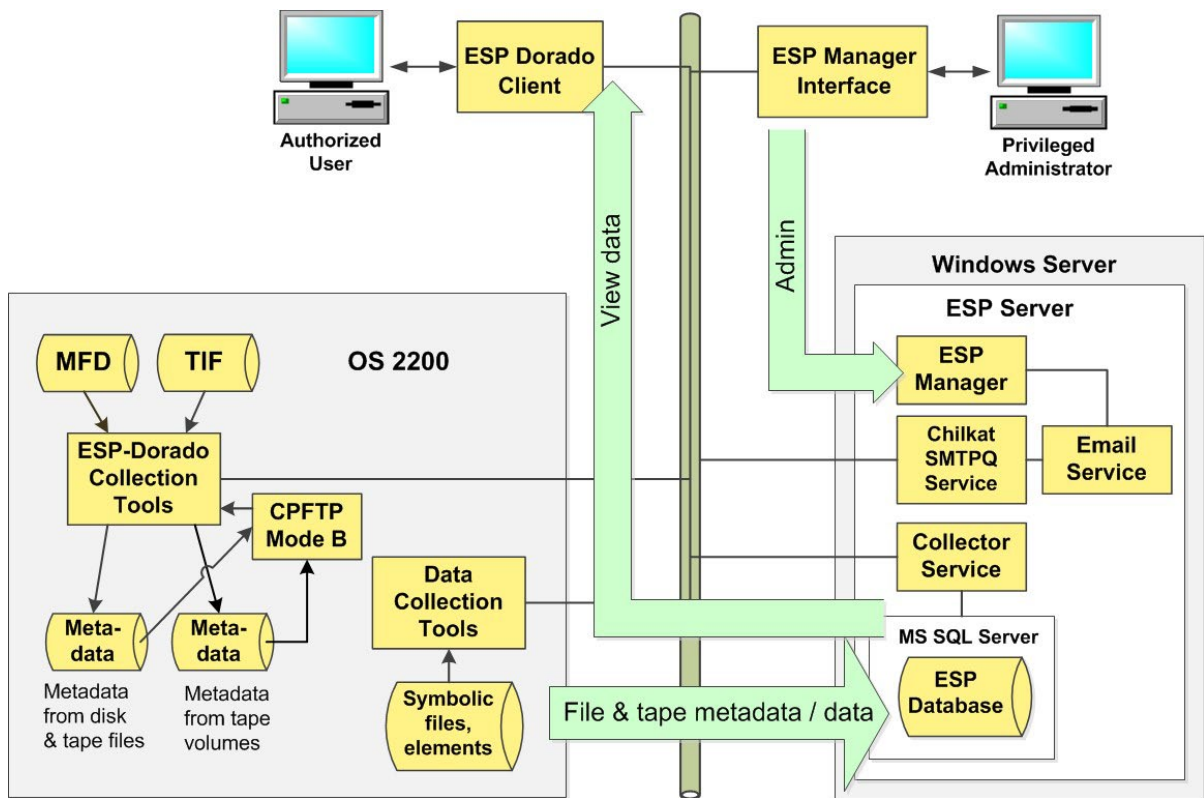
Authorized User

ESP Dorado Client

ESP Manager Interface

Privileged Administrator

View data

Admin

Windows Server

ESP Server

OS 2200

MFD

TIF

ESP-Dorado Collection Tools

CPFTP Mode B

Meta-data

Meta-data

Metadata from disk & tape files

Metadata from tape volumes

Data Collection Tools

Symbolic files, elements

ESP Manager

Chilkat SMTPQ Service

Email Service

Collector Service

MS SQL Server

ESP Database

File & tape metadata / data